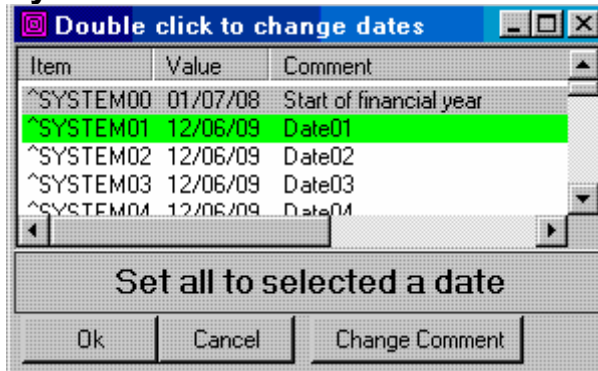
Double click to change dates

| Item | Value | Comment |
|---|---|---|
| ^SYSTEM00 | 01/07/08 | Start of financial year |
| ^SYSTEM01 | 12/06/09 | Date01 |
| ^SYSTEM02 | 12/06/09 | Date02 |
| ^SYSTEM03 | 12/06/09 | Date03 |
| ^SYSTEM04 | 12/06/09 | Date04 |

Set all to selected a date

Ok Cancel Change Comment